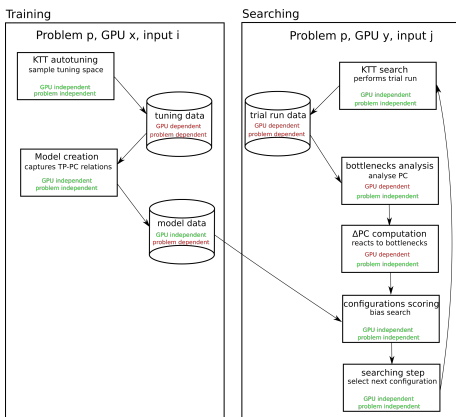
Training

Problem p, GPU x, input i

KTT autotuning
sample tuning space
GPU independent
problem independent

tuning data
GPU dependent
problem dependent

Model creation
captures TP-PC relations
GPU independent
problem independent

model data
GPU independent
problem dependent

Searching

Problem p, GPU y, input j

KTT search
performs trial run
GPU independent
problem independent

trial run data

bottlenecks analysis
analyse PC
GPU dependent
problem independent

ΔPC computation
reacts to bottlenecks
GPU dependent
problem independent

configurations scoring
bias search
GPU independent
problem independent

searching step
select next configuration
GPU independent
problem independent